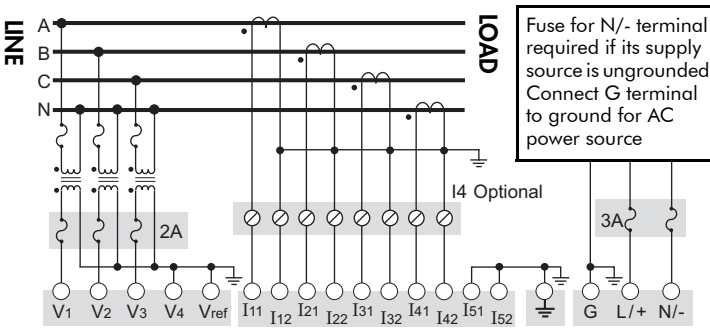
LINE

A
B
C
N

LOAD

Fuse for N/- terminal required if its supply source is ungrounded Connect G terminal to ground for AC power source

I4 Optional

2A

3A

V1 V2 V3 V4 Vref I11 I12 I21 I22 I31 I32 I41 I42 I51 I52 G L/+ N/-